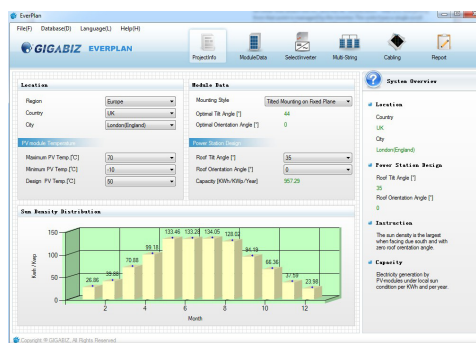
EverPlan
File(F) Database(D) Language(L) Help(H)
GIGABIZ EVERPLAN
ProjectInfo ModuleData SelectInverter Multi-String Cabling Report

Location
Region Europe
Country UK
City London(England)

PV module Temperature
Maximum PV Temp.[°C] 70
Minimum PV Temp.[°C] -10
Design PV Temp.[°C] 50

Module Data
Mounting Style Tilted Mounting on Fixed Plane
Optimal Tilt Angle [°] 44
Optimal Orientation Angle [°] 0

Power Station Design
Roof Tilt Angle [°] 35
Roof Orientation Angle [°] 0
Capacity [KWh/KWp/Year] 957.29

Sun Density Distribution
150
100
50
0
Kwh / Kwp
26.86 38.86 70.08 99.18 133.46 133.28 134.05 128.02 94.19 66.36 37.59 23.98
2 4 6 8 10 12
Month

System Overview
Location
Country
UK
City
London(England)
Power Station Design
Roof Tilt Angle [°]
35
Roof Orientation Angle [°]
0
Instruction
The sun density is the largest when facing due south and with zero roof orientation angle.
Capacity
Electricity generation by PV-modules under local sun condition per KWh and per year.

Copyright © GIGABIZ, All Rights Reserved